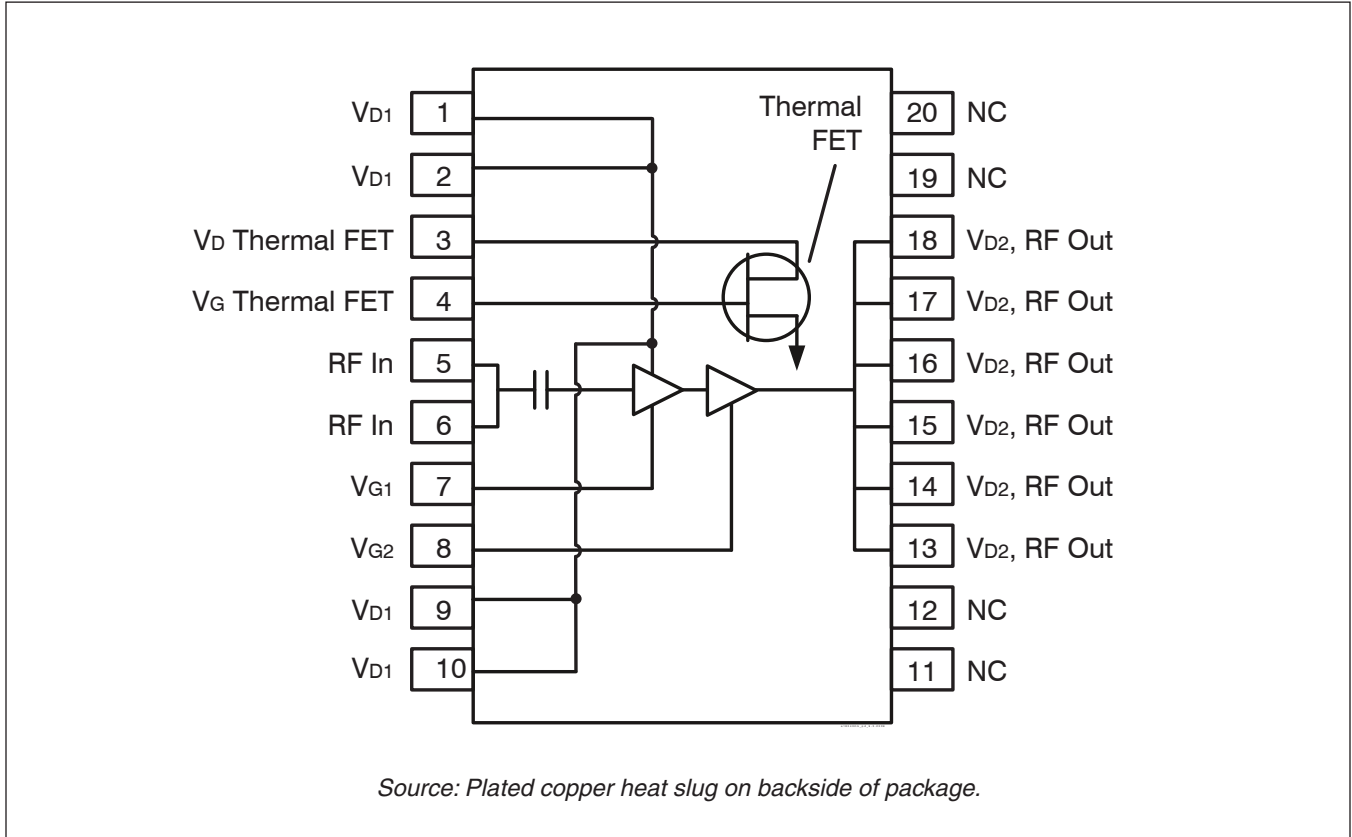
$V_{D1}$ 1
$V_{D1}$ 2
$V_D$ Thermal FET 3
$V_G$ Thermal FET 4
RF In 5
RF In 6
$V_{G1}$ 7
$V_{G2}$ 8
$V_{D1}$ 9
$V_{D1}$ 10

Thermal FET

20 NC
19 NC
18 $V_{D2}$, RF Out
17 $V_{D2}$, RF Out
16 $V_{D2}$, RF Out
15 $V_{D2}$, RF Out
14 $V_{D2}$, RF Out
13 $V_{D2}$, RF Out
12 NC
11 NC

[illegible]

Source: Plated copper heat slug on backside of package.